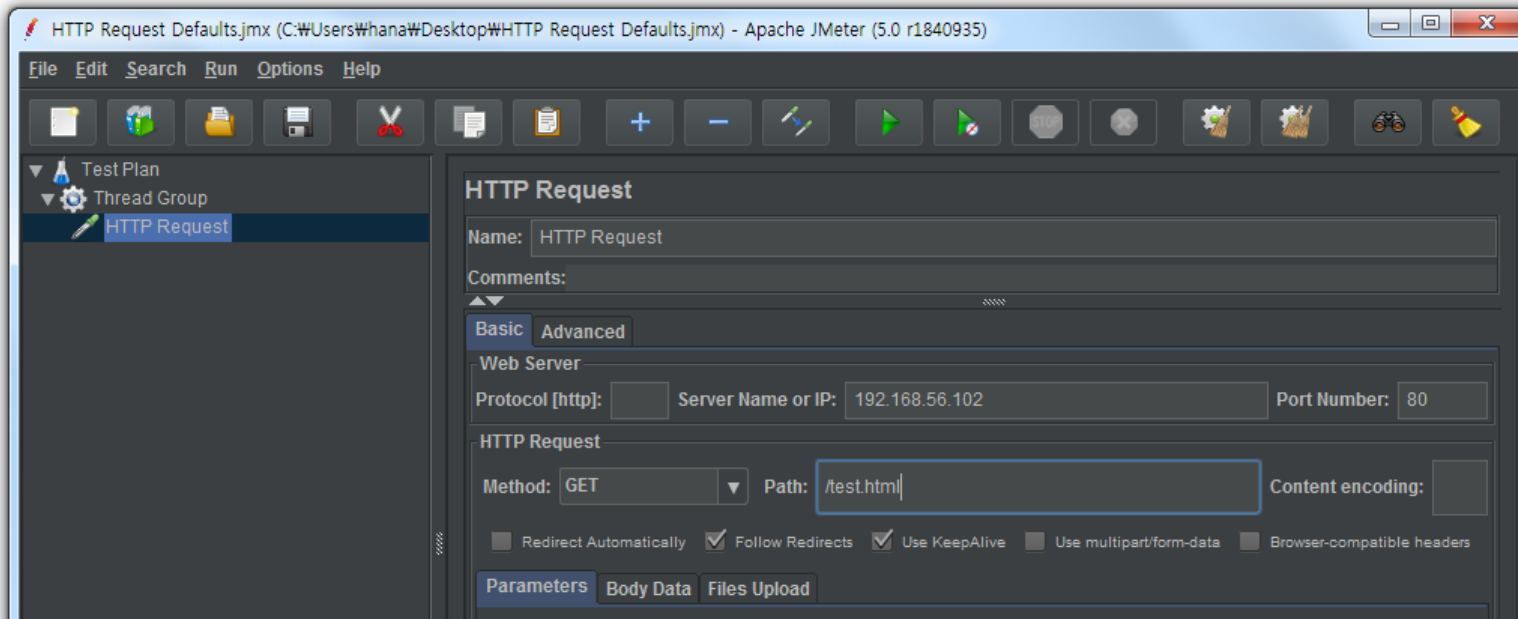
HTTP Request Defaults.jmx (C:₩Users₩hana₩Desktop₩HTTP Request Defaults.jmx) - Apache JMeter (5.0 r1840935)

File Edit Search Run Options Help

STOP

Test Plan
Thread Group
HTTP Request

HTTP Request

Name: HTTP Request

Comments:

Basic Advanced

Web Server

Protocol [http]: Server Name or IP: 192.168.56.102 Port Number: 80

HTTP Request

Method: GET Path: /test.html Content encoding:

Redirect Automatically Follow Redirects Use KeepAlive Use multipart/form-data Browser-compatible headers

Parameters Body Data Files Upload